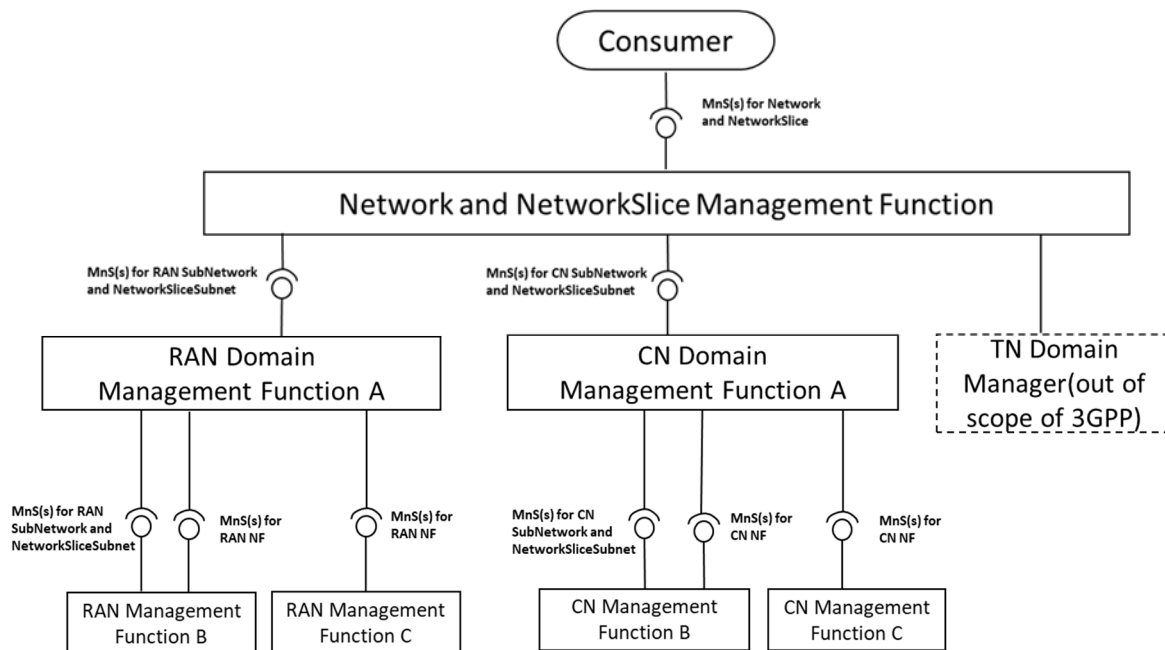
Consumer

MnS(s) for Network and NetworkSlice

Network and NetworkSlice Management Function

MnS(s) for RAN SubNetwork and NetworkSliceSubnet

MnS(s) for CN SubNetwork and NetworkSliceSubnet

RAN Domain Management Function A

CN Domain Management Function A

TN Domain Manager(out of scope of 3GPP)

MnS(s) for RAN SubNetwork and NetworkSliceSubnet

MnS(s) for RAN NF

MnS(s) for RAN NF

MnS(s) for CN SubNetwork and NetworkSliceSubnet

MnS(s) for CN NF

MnS(s) for CN NF

RAN Management Function B

RAN Management Function C

CN Management Function B

CN Management Function C